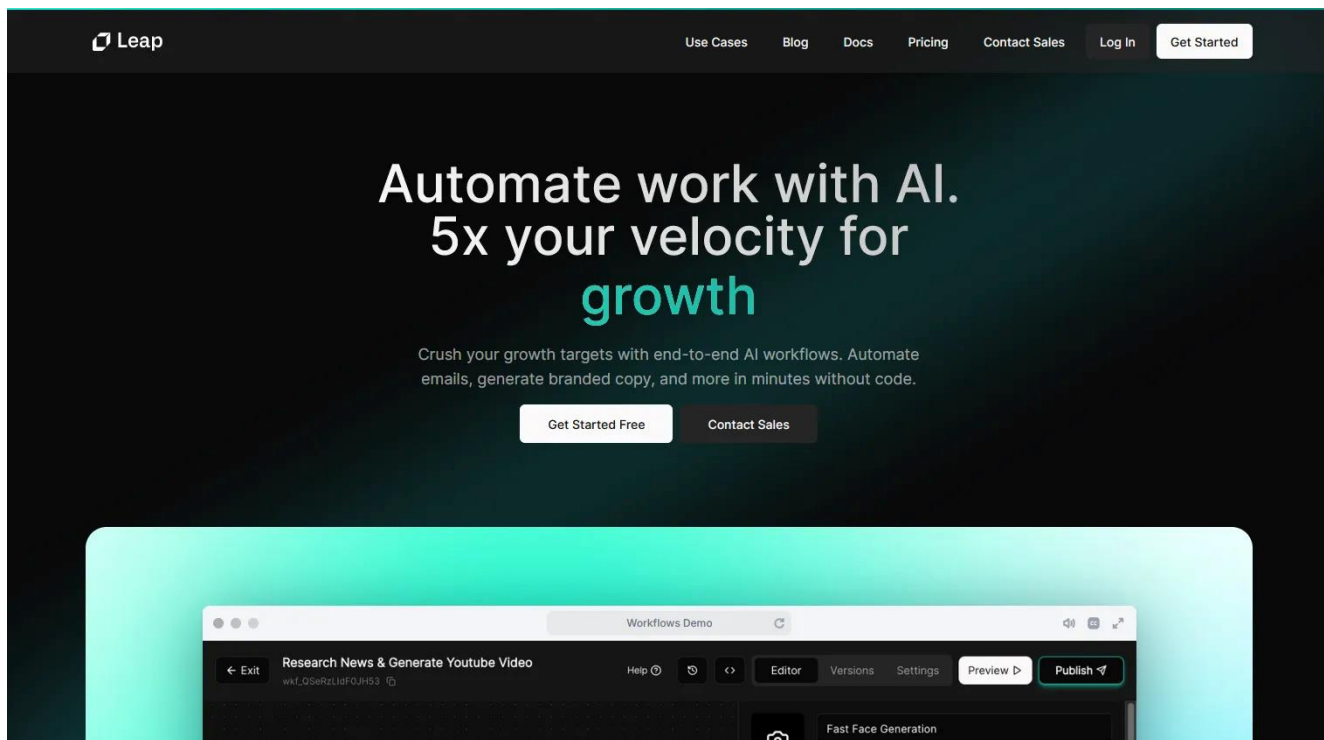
Leap

Use Cases Blog Docs Pricing Contact Sales Log In Get Started

Automate work with AI. 5x your velocity for growth

Crush your growth targets with end-to-end AI workflows. Automate emails, generate branded copy, and more in minutes without code.

Get Started Free Contact Sales

Workflows Demo

← Exit Research News & Generate Youtube Video
wkf_QSeRzLIdF0JH53

Help Editor Versions Settings Preview Publish

Fast Face Generation